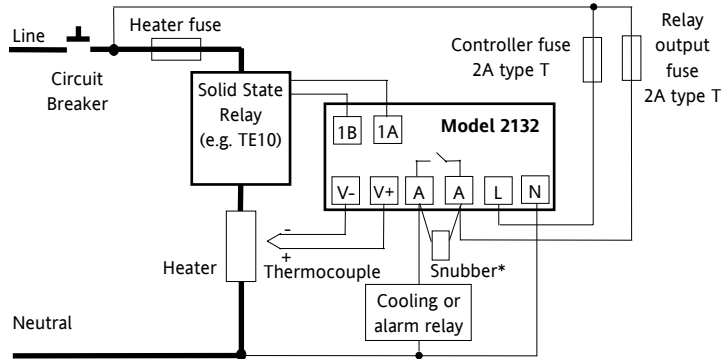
Heater fuse

Line

Circuit Breaker

Controller fuse 2A type T

Relay output fuse 2A type T

Solid State Relay (e.g. TE10)

1B

1A

Model 2132

V-

V+

A

A

L

N

-

+

Heater

Thermocouple

Snubber*

Cooling or alarm relay

Neutral